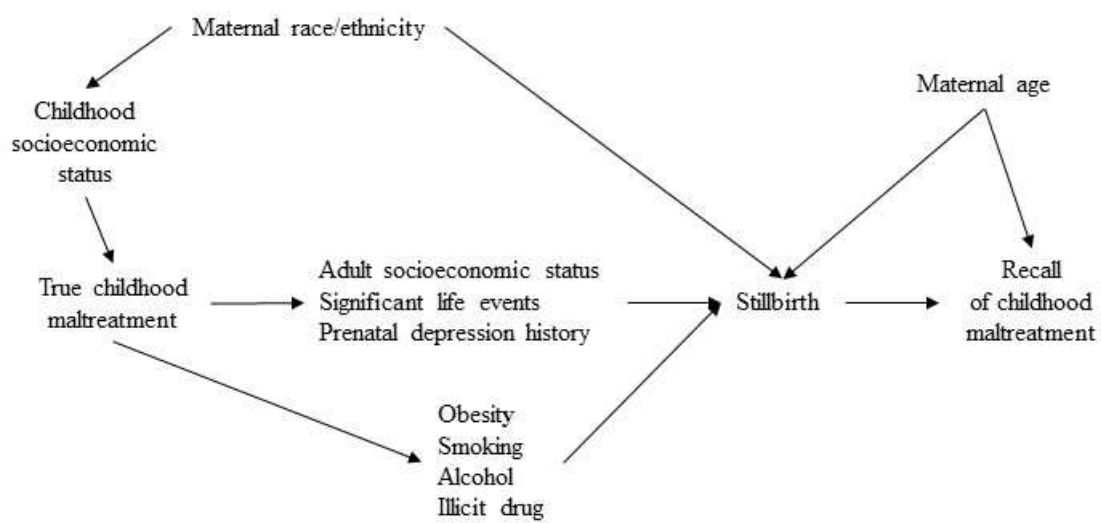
Maternal race/ethnicity

Maternal age

Childhood socioeconomic status

True childhood maltreatment

Adult socioeconomic status
Significant life events
Prenatal depression history

Stillbirth

Recall of childhood maltreatment

Obesity
Smoking
Alcohol
Illicit drug